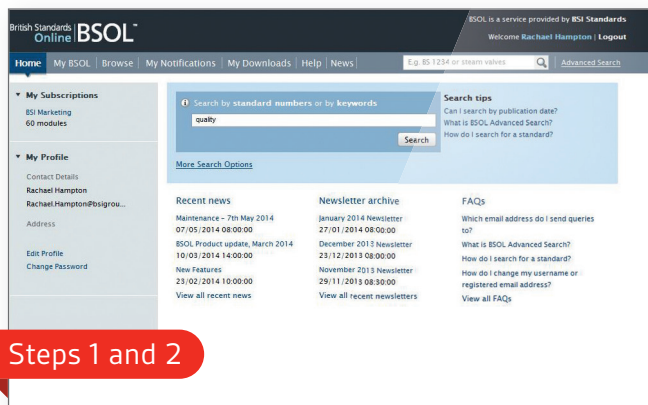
British Standards Online | BSOL™

BSOL is a service provided by BSI Standards

Welcome Rachael Hampton | Logout

Home | My BSOL | Browse | My Notifications | My Downloads | Help | News

E.g. BS 1234 or steam valves

Advanced Search

▼ My Subscriptions

BSI Marketing
60 modules

▼ My Profile

Contact Details
Rachael Hampton
Rachael.Hampton@bsigrou...

Address

Edit Profile
Change Password

Search by standard numbers or by keywords

quality

Search

More Search Options

Search tips
Can I search by publication date?
What is BSOL Advanced Search?
How do I search for a standard?

Recent news

Maintenance - 7th May 2014
07/05/2014 08:00:00
BSOL Product update, March 2014
10/03/2014 14:00:00
New Features
23/02/2014 10:00:00
View all recent news

Newsletter archive

January 2014 Newsletter
27/01/2014 08:00:00
December 2013 Newsletter
23/12/2013 08:00:00
November 2013 Newsletter
29/11/2013 08:30:00
View all recent newsletters

FAQs

Which email address do I send queries to?
What is BSOL Advanced Search?
How do I search for a standard?
How do I change my username or registered email address?
View all FAQs

Steps 1 and 2